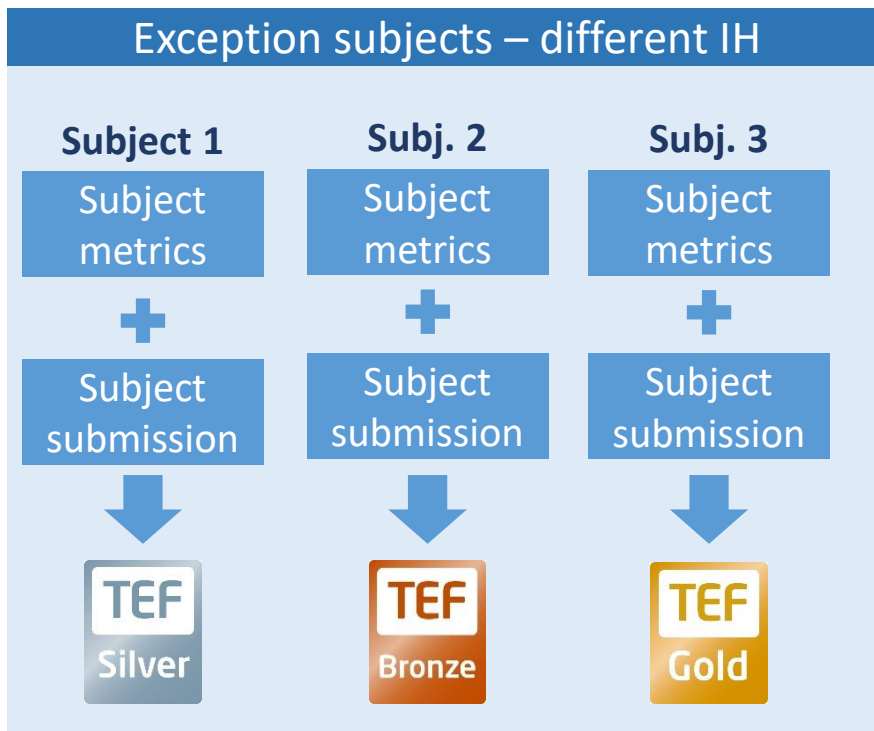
Exception subjects – different IH

Subject 1

Subject metrics

Subject submission

TEF Silver

Subj. 2

Subject metrics

Subject submission

TEF Bronze

Subj. 3

Subject metrics

Subject submission

TEF Gold